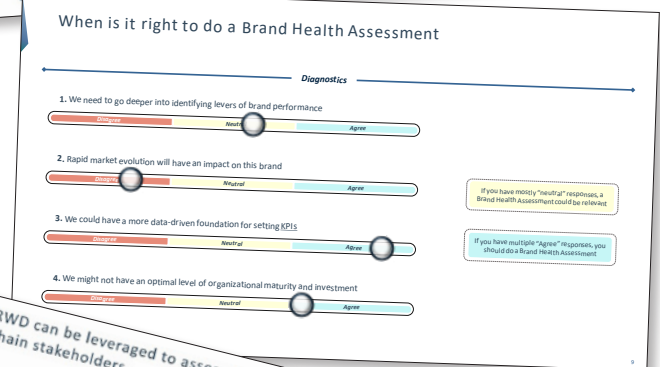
When is it right to do a Brand Health Assessment

Diagnostics

1. We need to go deeper into identifying levers of brand performance

Disagree Neutral Agree

2. Rapid market evolution will have an impact on this brand

Disagree Neutral Agree

If you have mostly "neutral" responses, a Brand Health Assessment could be relevant

3. We could have a more data-driven foundation for setting KPIs

Disagree Neutral Agree

If you have multiple "Agree" responses, you should do a Brand Health Assessment

4. We might not have an optimal level of organizational maturity and investment

Disagree Neutral Agree

RWD can be leveraged to ass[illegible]
hain stakeholders

9